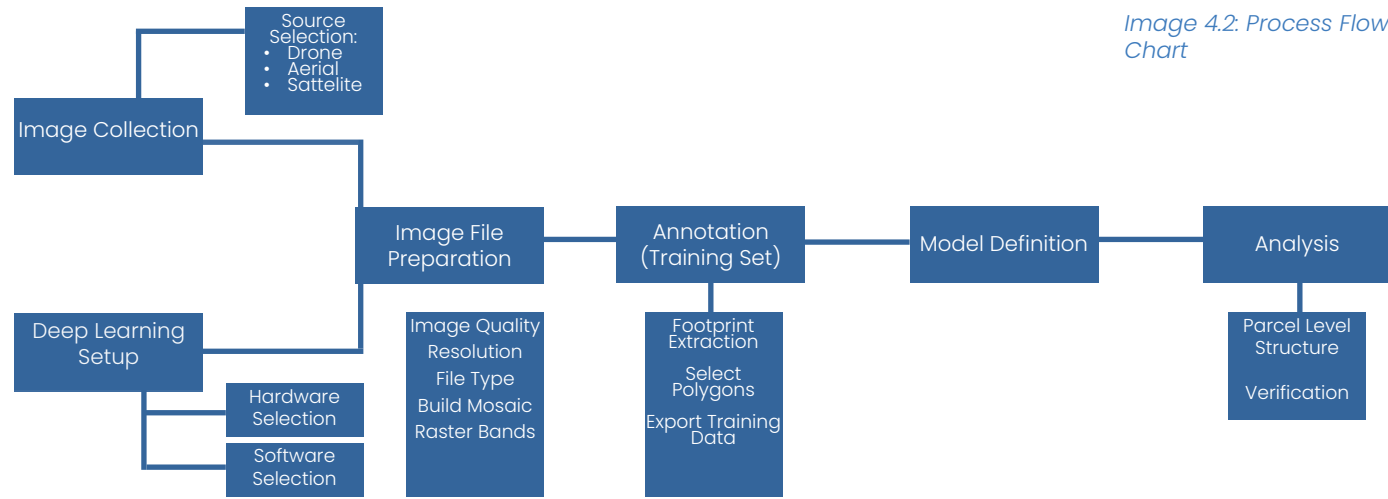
Image 4.2: Process Flow Chart

Source Selection:
• Drone
• Aerial
• Sattelite

Image Collection

Deep Learning Setup

Hardware Selection

Software Selection

Image File Preparation

Image Quality
Resolution
File Type
Build Mosaic
Raster Bands

Annotation (Training Set)

Footprint Extraction
Select Polygons
Export Training Data

Model Definition

Analysis

Parcel Level Structure
Verification